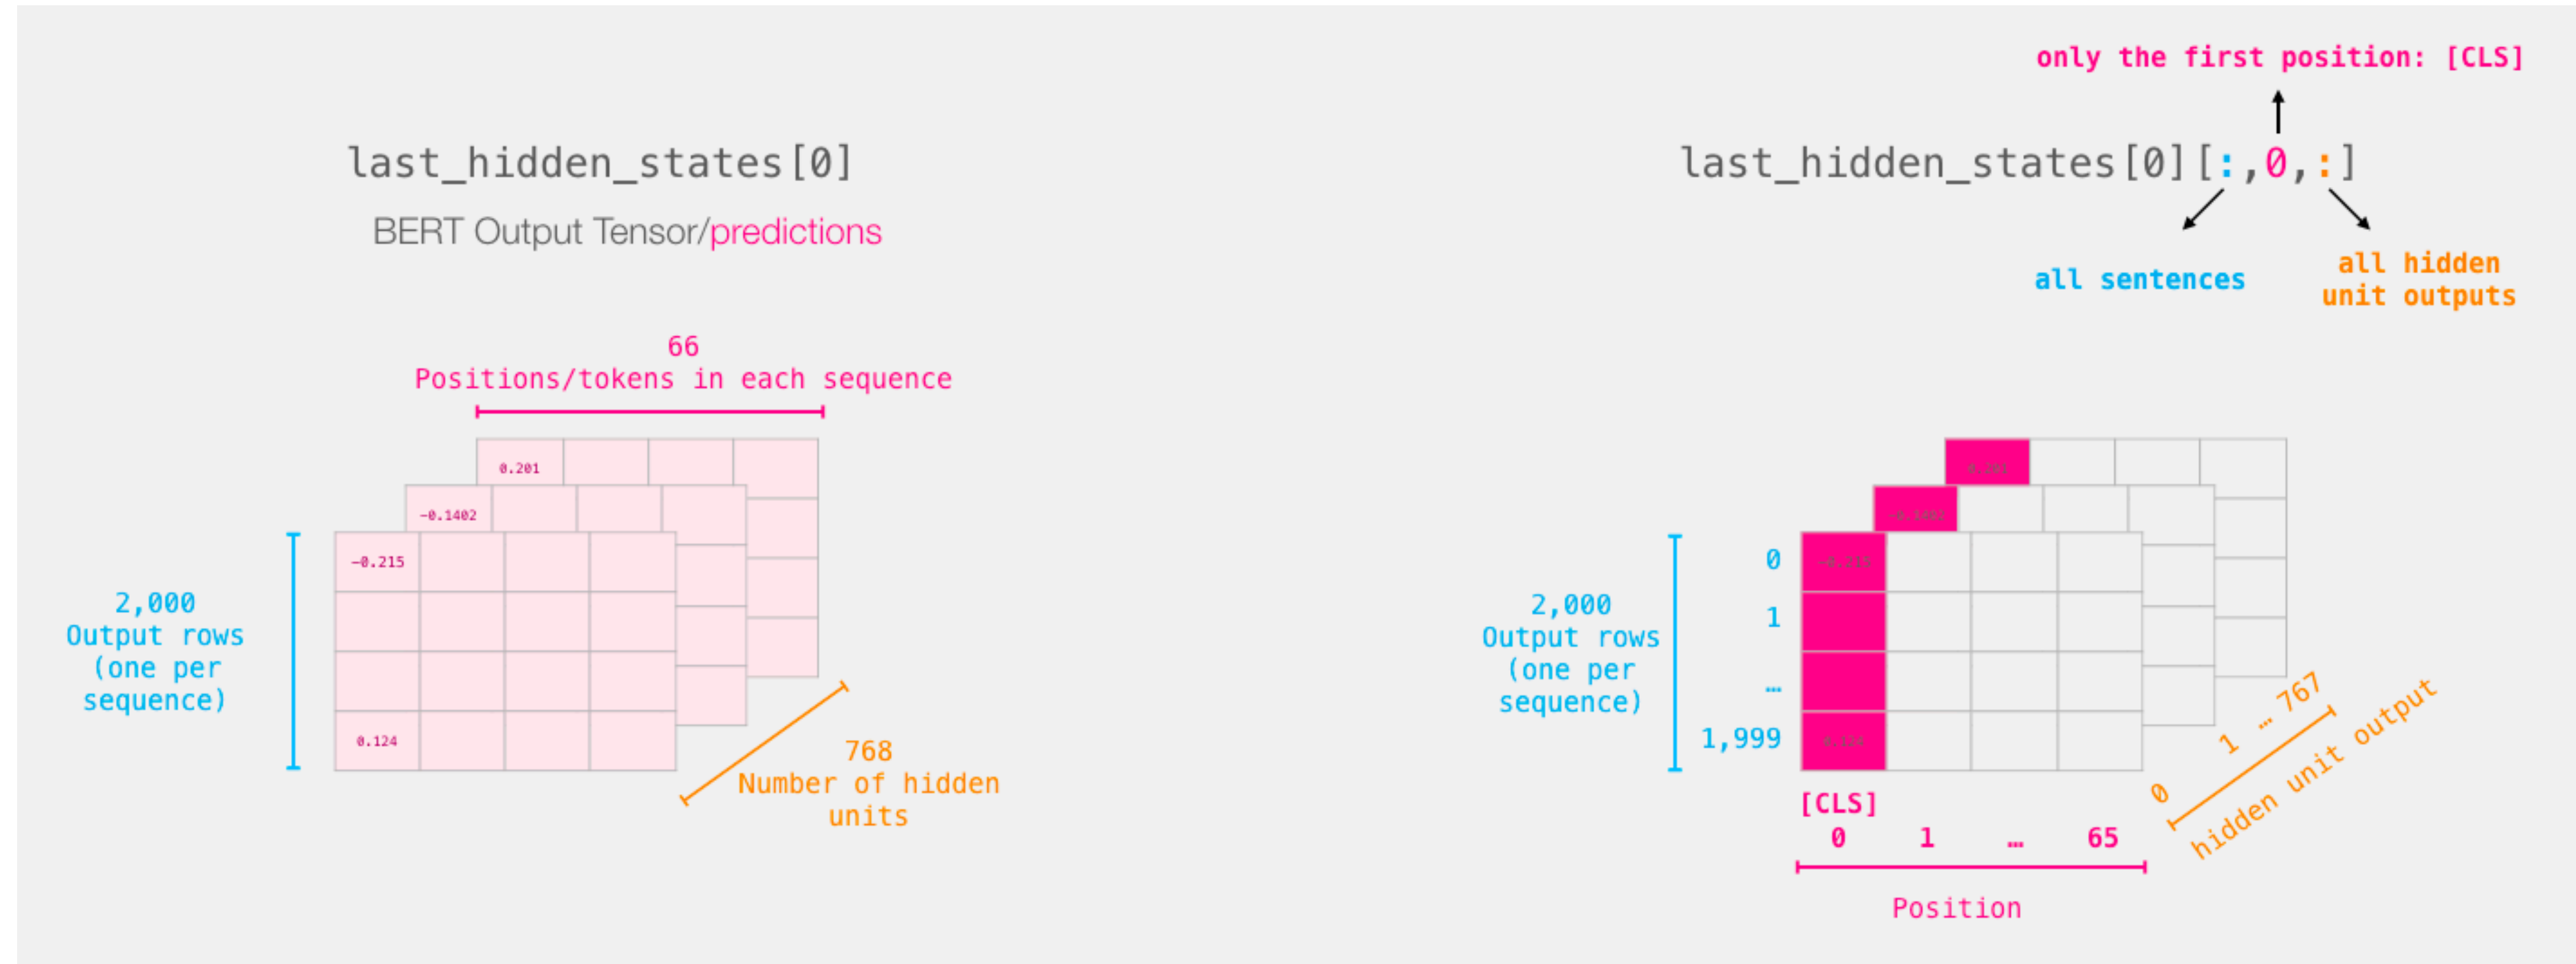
last_hidden_states[0]

BERT Output Tensor/predictions

66
Positions/tokens in each sequence

0.201
-0.1402
-0.215

2,000
Output rows
(one per
sequence)

0.124

768
Number of hidden
units

only the first position: [CLS]

last_hidden_states[0][:,0,:]

all sentences

all hidden
unit outputs

2,000
Output rows
(one per
sequence)

0
1
…
1,999

[CLS]
0 1 … 65

Position

0 1 … 767
hidden unit output